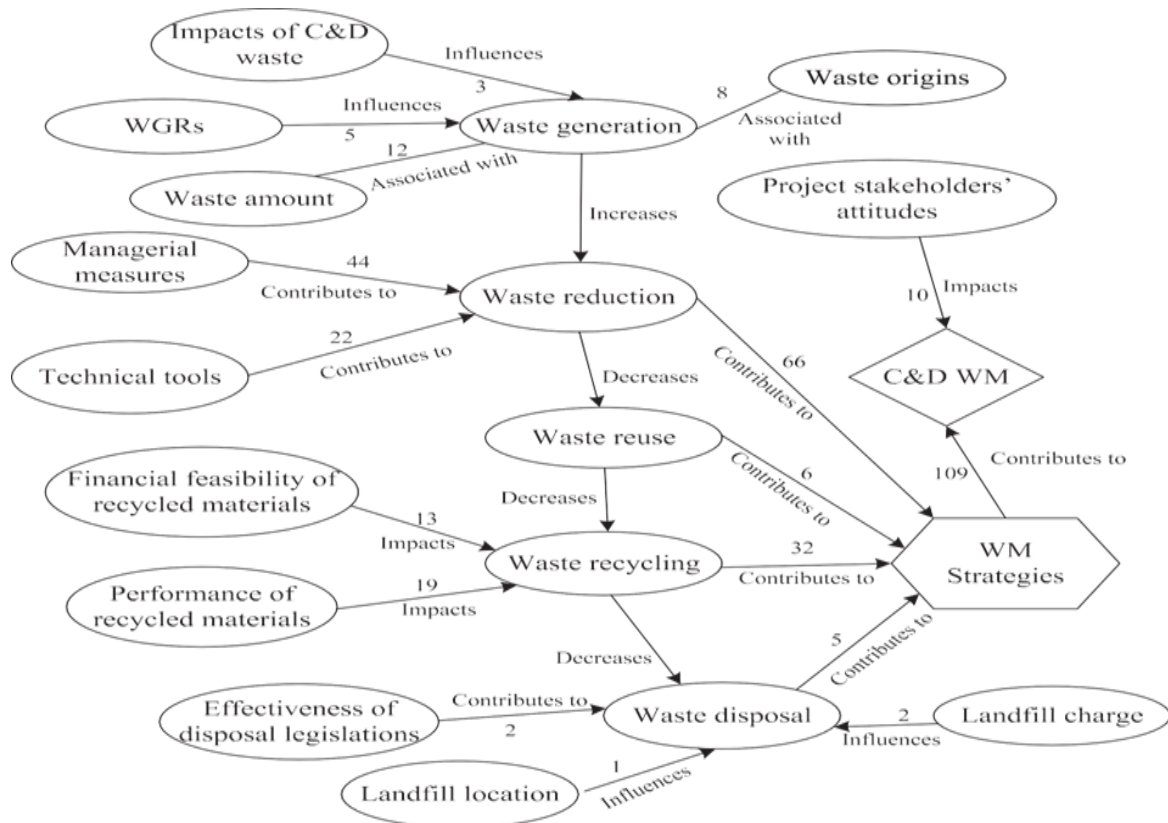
Impacts of C&D waste

Influences

3

Waste origins

8

Associated with

WGRs

Influences

5

Waste generation

12

Waste amount

Associated with

Project stakeholders' attitudes

Increases

Managerial measures

44

Contributes to

Waste reduction

10

Impacts

22

Technical tools

Contributes to

66

Contributes to

C&D WM

Decreases

Waste reuse

6

Contributes to

109

Contributes to

Financial feasibility of recycled materials

Decreases

13

Impacts

Waste recycling

32

Contributes to

WM Strategies

Performance of recycled materials

19

Impacts

Decreases

5

Contributes to

Effectiveness of disposal legislations

Contributes to

2

Waste disposal

2

Influences

Landfill charge

1

Landfill location

Influences